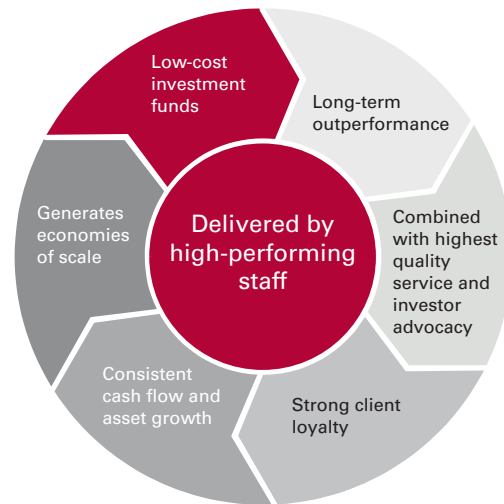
Low-cost investment funds

Long-term outperformance

Combined with highest quality service and investor advocacy

Strong client loyalty

Consistent cash flow and asset growth

Generates economies of scale

Delivered by high-performing staff